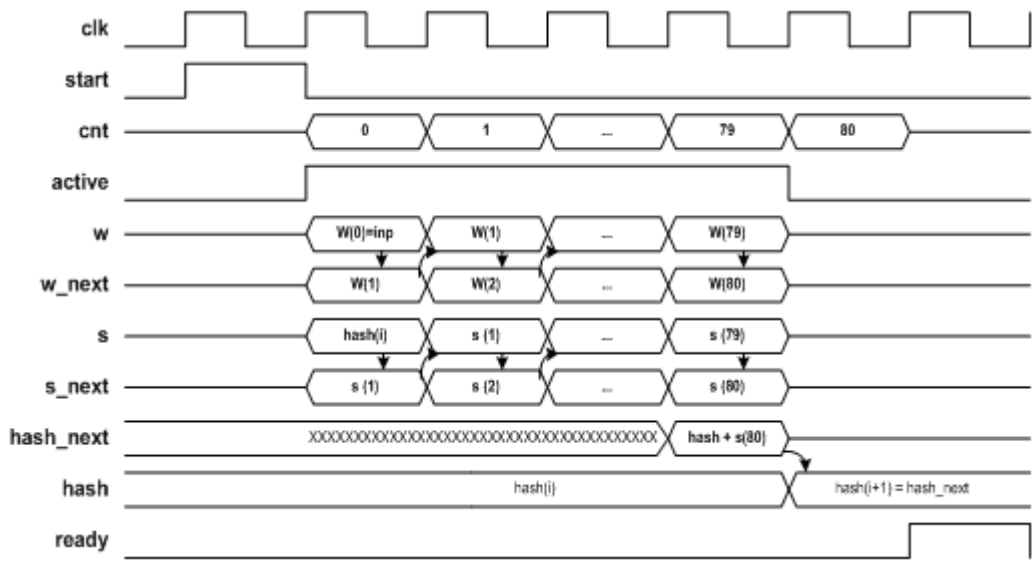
clk

start

cnt
0
1
...
79
80

active

w
W(0)=inp
W(1)
...
W(79)

w_next
W(1)
W(2)
...
W(80)

s
hash(i)
s (1)
...
s (79)

s_next
s (1)
s (2)
...
s (80)

hash_next
XXXXXXXXXXXXXXXXXXXXXXXXXXXXXXXXXXXXXXXX
hash + s(80)

hash
hash(i)
hash(i+1) = hash_next

ready